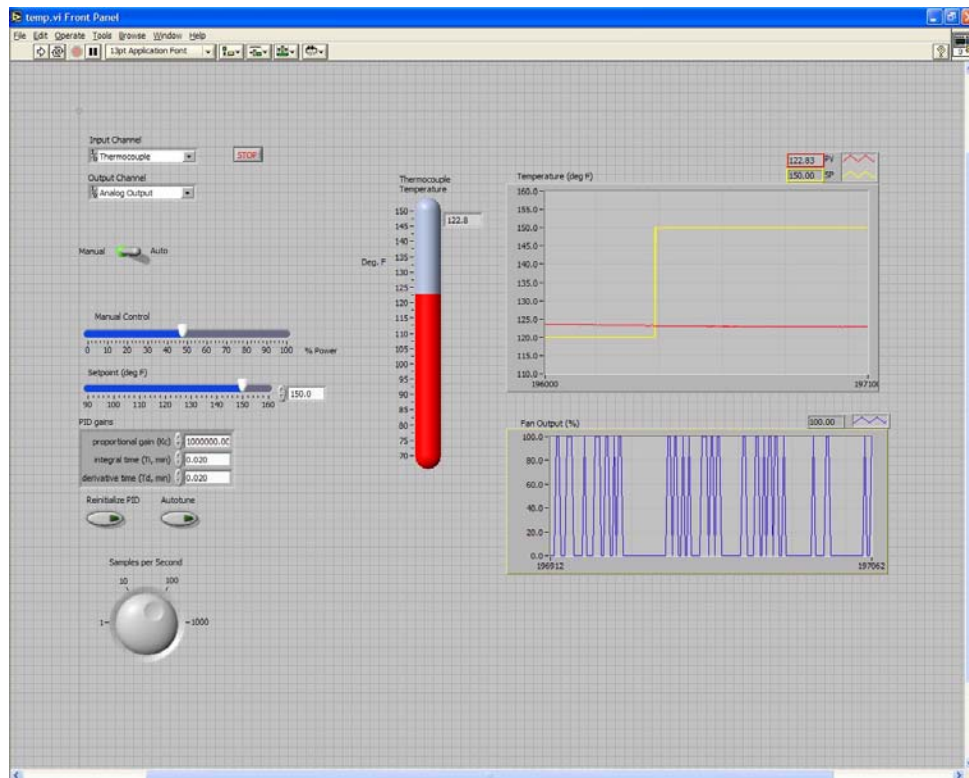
temp.vi Front Panel

File Edit Operate Tools Browse Window Help

13pt Application Font

Input Channel
Thermocouple

STOP

Output Channel
Analog Output

Manual Auto

Manual Control
0 10 20 30 40 50 60 70 80 90 100 % Power

Setpoint (deg F)
90 100 110 120 130 140 150 160
150.0

PID gains
proportional gain (Kc) 1000000.00
integral time (Ti, min) 0.020
derivative time (Td, min) 0.020

Reinitialize PID Autotune

Samples per Second
1 10 100 1000

Thermocouple Temperature
122.8
Deg. F
150 145 140 135 130 125 120 115 110 105 100 95 90 85 80 75 70

Temperature (deg F)
122.83 PV
150.00 SP
160.0 155.0 150.0 145.0 140.0 135.0 130.0 125.0 120.0 115.0 110.0
196000 197100

Fan Output (%)
100.00
100.0 80.0 60.0 40.0 20.0 0.0
196912 197062